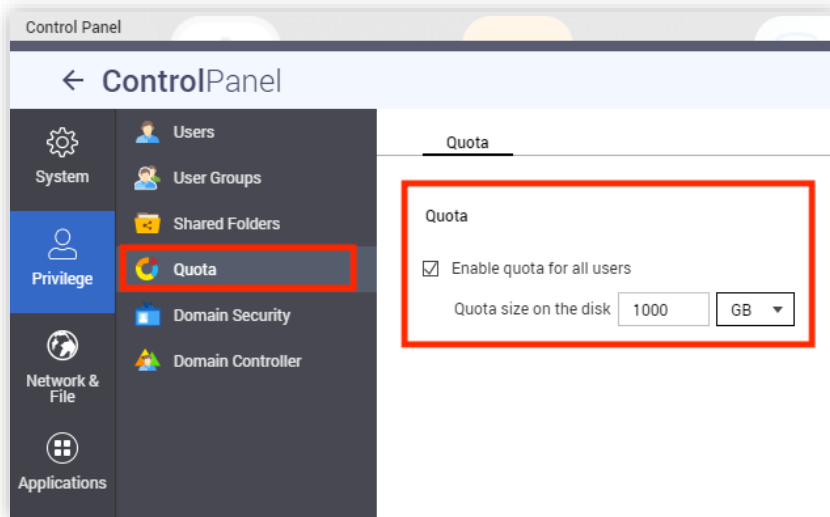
Control Panel

← ControlPanel

System

Privilege

Network & File

Applications

Users

User Groups

Shared Folders

Quota

Domain Security

Domain Controller

Quota

Quota

☑ Enable quota for all users

Quota size on the disk 1000 GB ▼